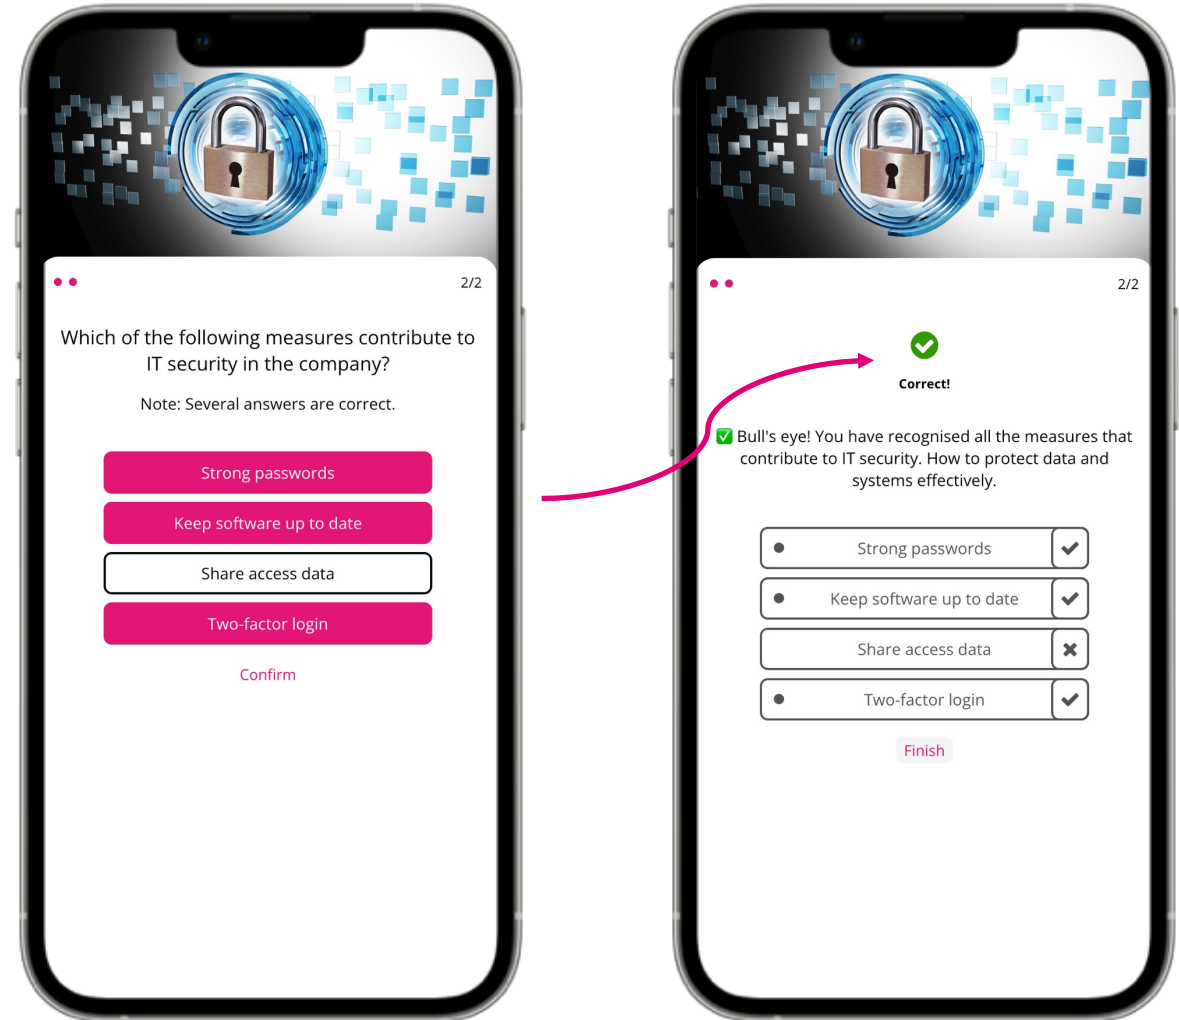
2/2

Which of the following measures contribute to IT security in the company?

Note: Several answers are correct.

Strong passwords

Keep software up to date

Share access data

Two-factor login

Confirm

2/2

Correct!

✅ Bull's eye! You have recognised all the measures that contribute to IT security. How to protect data and systems effectively.

Strong passwords

Keep software up to date

Share access data

Two-factor login

Finish